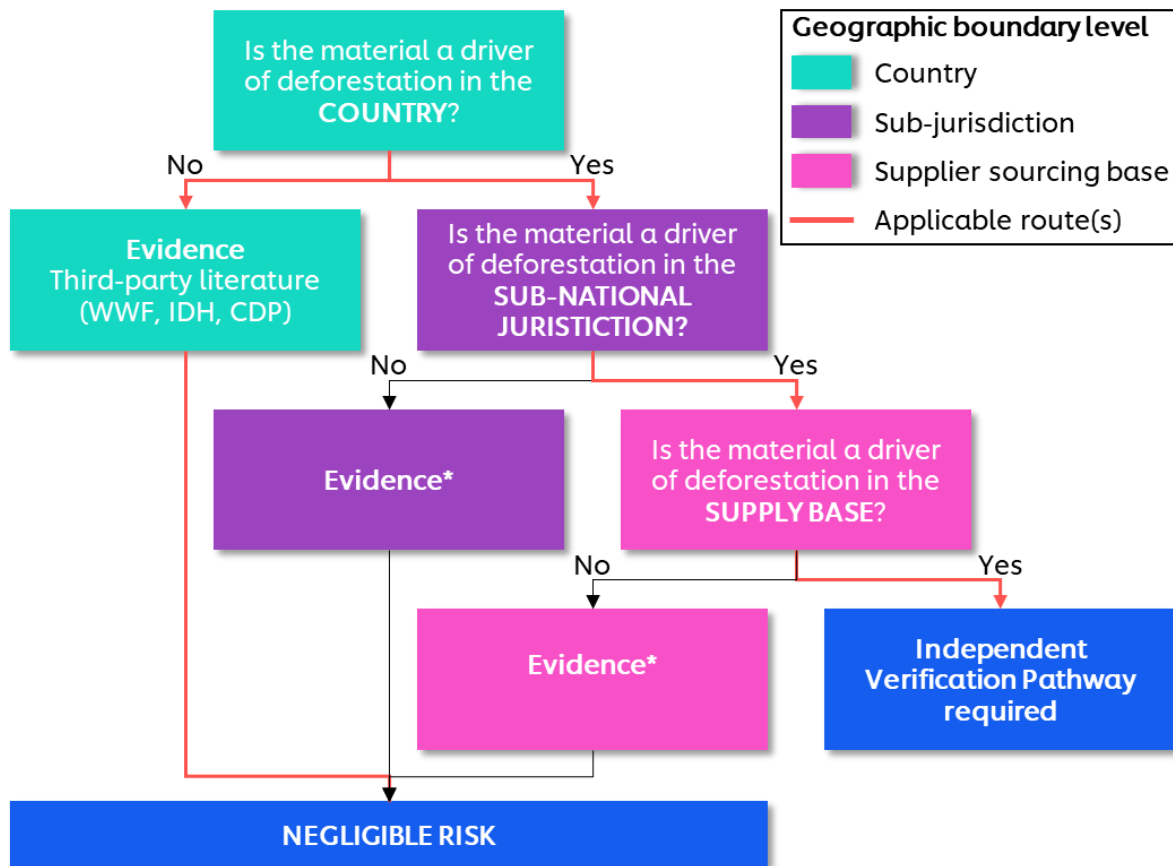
Is the material a driver of deforestation in the COUNTRY?

Geographic boundary level
Country
Sub-jurisdiction
Supplier sourcing base
Applicable route(s)

No
Yes

Evidence
Third-party literature
(WWF, IDH, CDP)

Is the material a driver of deforestation in the SUB-NATIONAL JURISTICTION?

No
Yes

Evidence*

Is the material a driver of deforestation in the SUPPLY BASE?

No
Yes

Evidence*

Independent Verification Pathway required

NEGLIGIBLE RISK